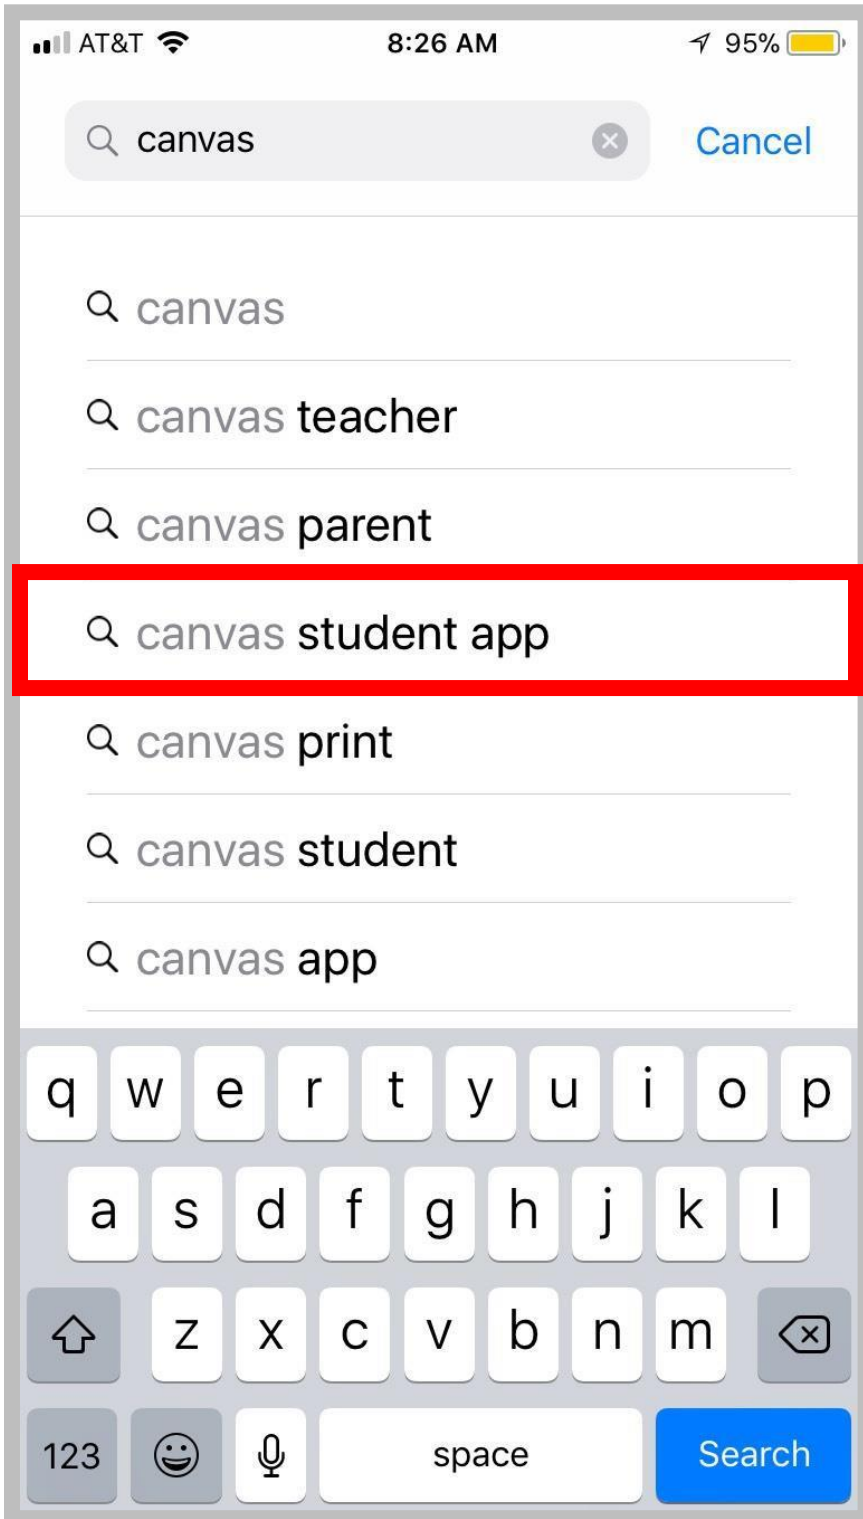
AT&T 8:26 AM 95%

canvas

Cancel

canvas

canvas teacher

canvas parent

canvas student app

canvas print

canvas student

canvas app

q w e r t y u i o p

a s d f g h j k l

z x c v b n m

123

space

Search